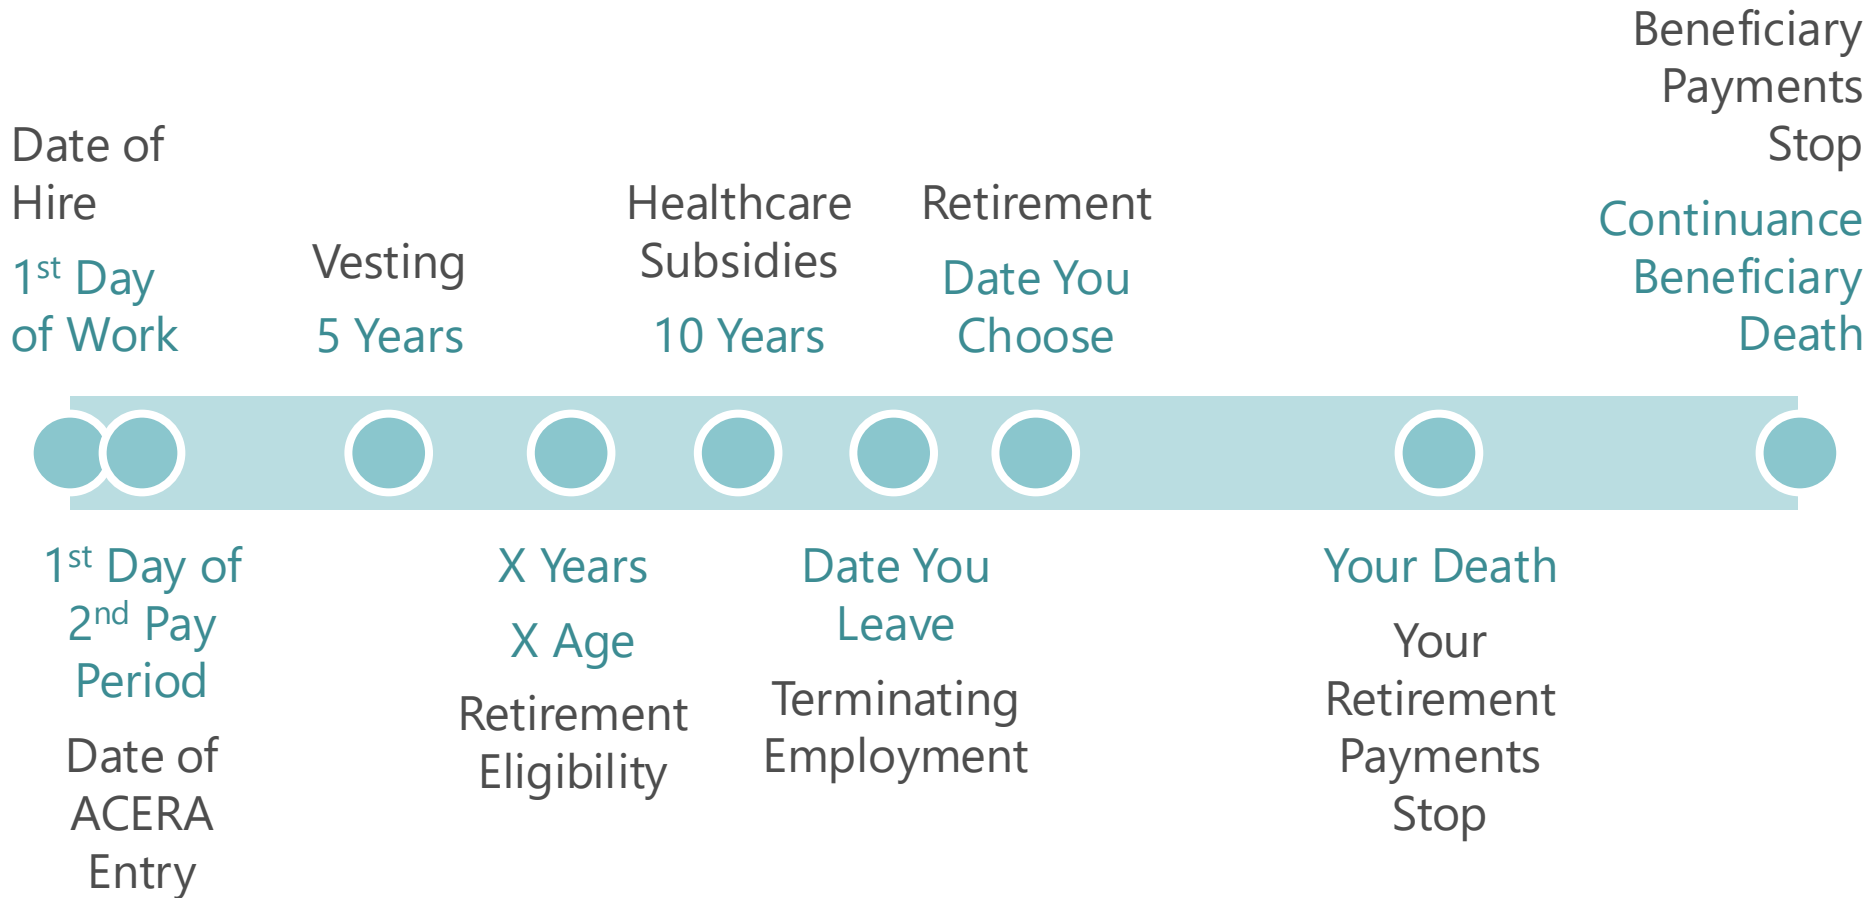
Date of Hire

1$^{st}$ Day of Work

Vesting

5 Years

Healthcare Subsidies

10 Years

Retirement

Date You Choose

Beneficiary Payments Stop

Continuance Beneficiary Death

1$^{st}$ Day of 2$^{nd}$ Pay Period

Date of ACERA Entry

X Years

X Age

Retirement Eligibility

Date You Leave

Terminating Employment

Your Death

Your Retirement Payments Stop